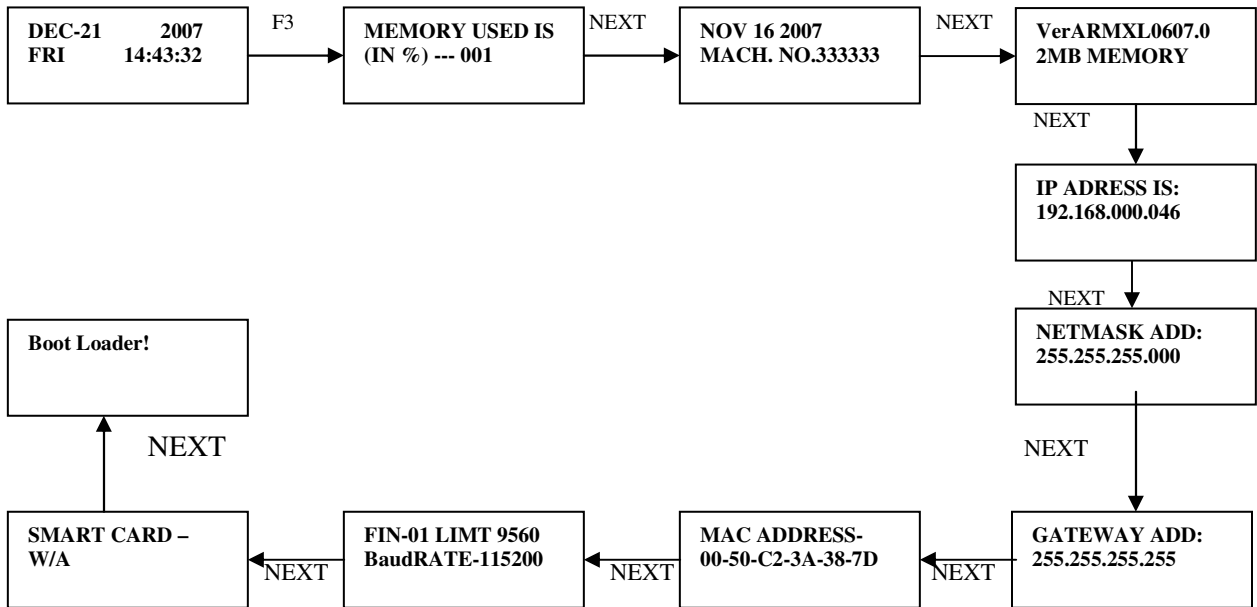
DEC-21 2007
FRI 14:43:32

F3

MEMORY USED IS
(IN %) --- 001

NEXT

NOV 16 2007
MACH. NO.333333

NEXT

VerARMXL0607.0
2MB MEMORY

NEXT

IP ADRESS IS:
192.168.000.046

NEXT

NETMASK ADD:
255.255.255.000

NEXT

GATEWAY ADD:
255.255.255.255

NEXT

MAC ADDRESS-
00-50-C2-3A-38-7D

NEXT

FIN-01 LIMT 9560
BaudRATE-115200

NEXT

SMART CARD –
W/A

NEXT

Boot Loader!